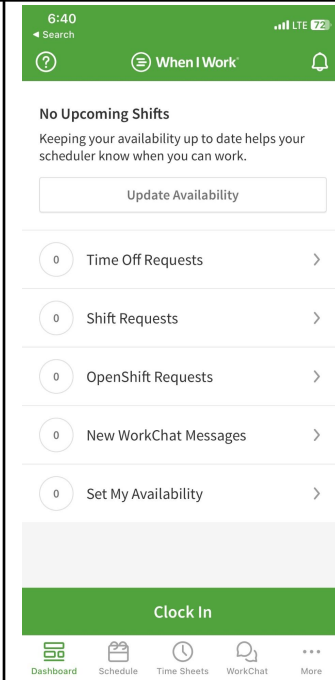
6:40
◂ Search
LTE 72

?
When I Work

No Upcoming Shifts

Keeping your availability up to date helps your scheduler know when you can work.

Update Availability

0 Time Off Requests >

0 Shift Requests >

0 OpenShift Requests >

0 New WorkChat Messages >

0 Set My Availability >

Clock In

Dashboard
Schedule
Time Sheets
WorkChat
More